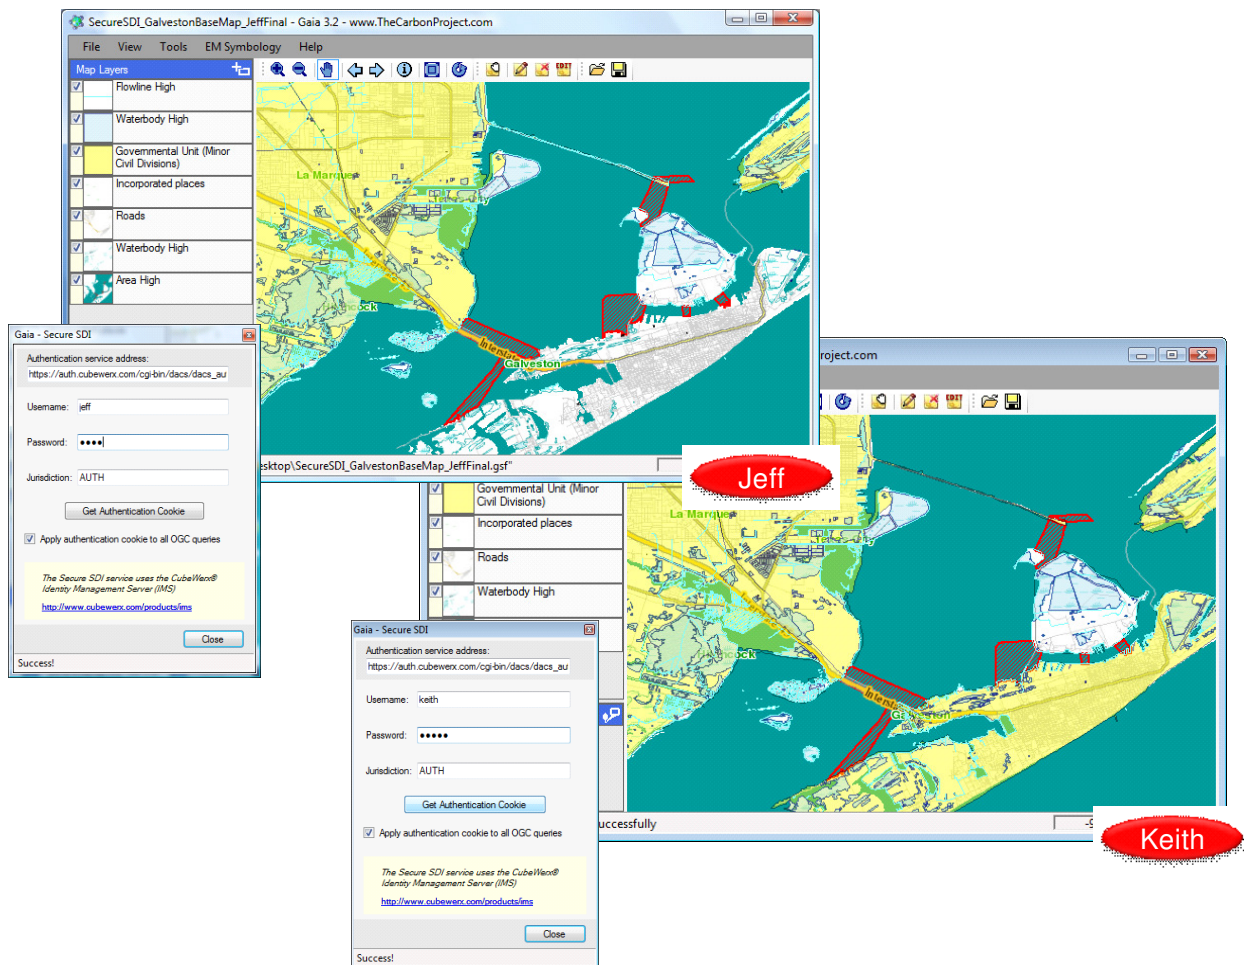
SecureSDI_GalvestonBaseMap_JeffFinal - Gaia 3.2 - www.TheCarbonProject.com

File View Tools EM Symbology Help

Map Layers

Flowline High

Waterbody High

Governmental Unit (Minor Civil Divisions)

Incorporated places

Roads

Waterbody High

Area High

La Marque

Galveston

Interstate

esktop\SecureSDI_GalvestonBaseMap_JeffFinal.gsf"

Gaia - Secure SDI

Authentication service address:

https://auth.cubewerx.com/cgi-bin/dacs/dacs_au

Username: jeff

Password: ••••

Jurisdiction: AUTH

Get Authentication Cookie

Apply authentication cookie to all OGC queries

The Secure SDI service uses the CubeWerx® Identity Management Server (IMS)

http://www.cubewerx.com/products/ims

Close

Success!

Jeff

roject.com

Governmental Unit (Minor Civil Divisions)

Incorporated places

Roads

Waterbody High

La Marque

Interstate

uccessfully

Gaia - Secure SDI

Authentication service address:

https://auth.cubewerx.com/cgi-bin/dacs/dacs_au

Username: keith

Password: •••••

Jurisdiction: AUTH

Get Authentication Cookie

Apply authentication cookie to all OGC queries

The Secure SDI service uses the CubeWerx® Identity Management Server (IMS)

http://www.cubewerx.com/products/ims

Close

Success!

Keith